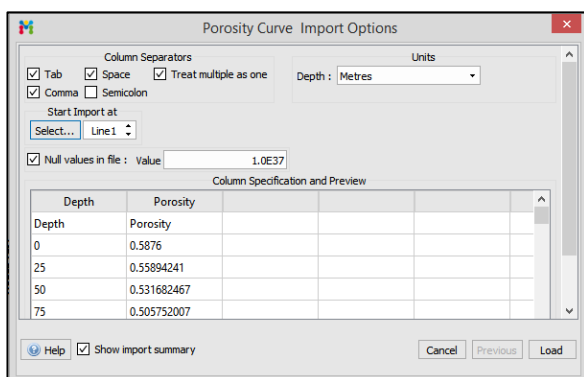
Porosity Curve Import Options

Column Separators

Tab Space Treat multiple as one

Comma Semicolon

Units

Depth : Metres

Start Import at

Select... Line1

Null values in file : Value 1.0E37

Column Specification and Preview

| Depth | Porosity | | | | |
|---|---|---|---|---|---|
| Depth | Porosity | | | | |
| 0 | 0.5876 | | | | |
| 25 | 0.55894241 | | | | |
| 50 | 0.531682467 | | | | |
| 75 | 0.505752007 | | | | |

Help Show import summary

Cancel Previous Load